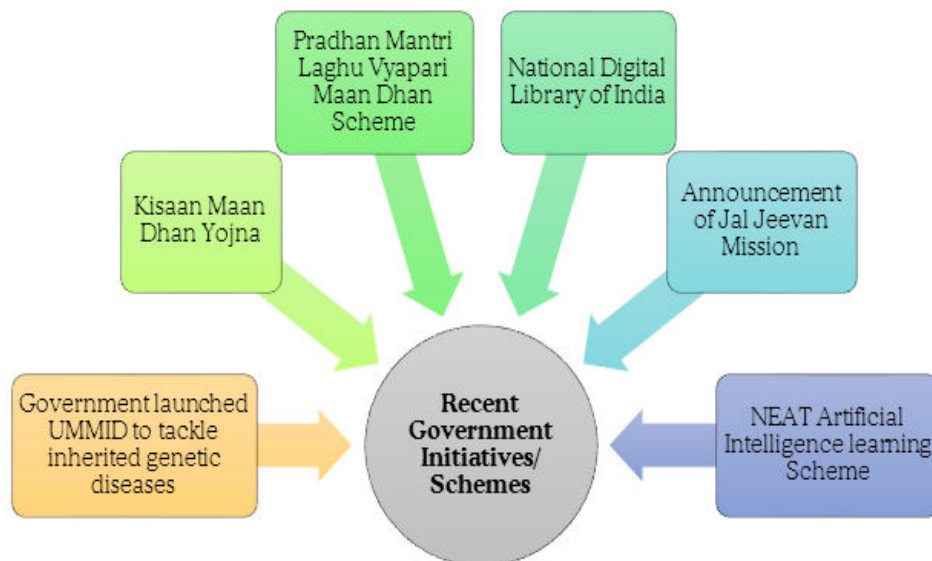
Pradhan Mantri Laghu Vyapari Maan Dhan Scheme

National Digital Library of India

Kisaan Maan Dhan Yojna

Announcement of Jal Jeevan Mission

Government launched UMMID to tackle inherited genetic diseases

Recent Government Initiatives/ Schemes

NEAT Artificial Intelligence learning Scheme